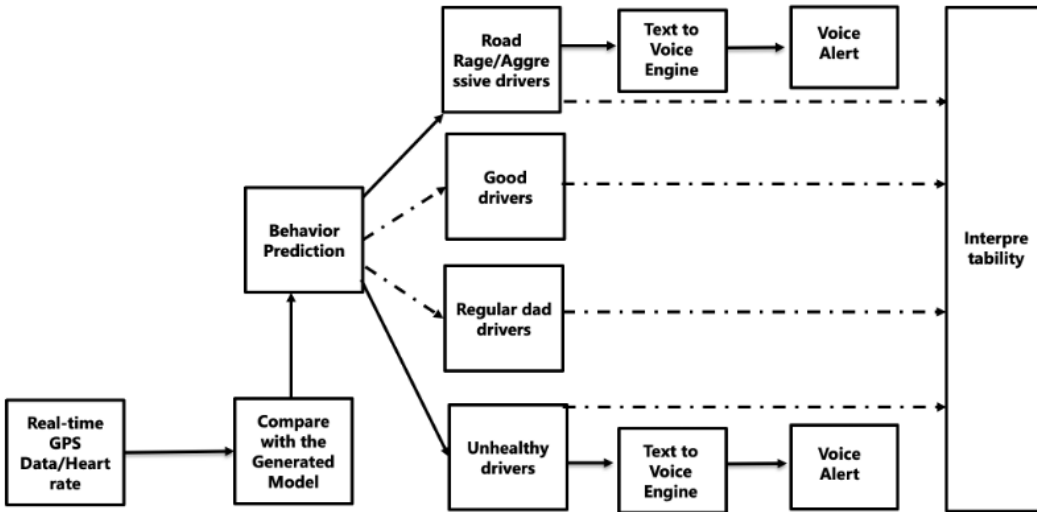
Road Rage/Aggre ssive drivers

Text to Voice Engine

Voice Alert

Good drivers

Behavior Prediction

Interpre tability

Regular dad drivers

Real-time GPS Data/Heart rate

Compare with the Generated Model

Unhealthy drivers

Text to Voice Engine

Voice Alert